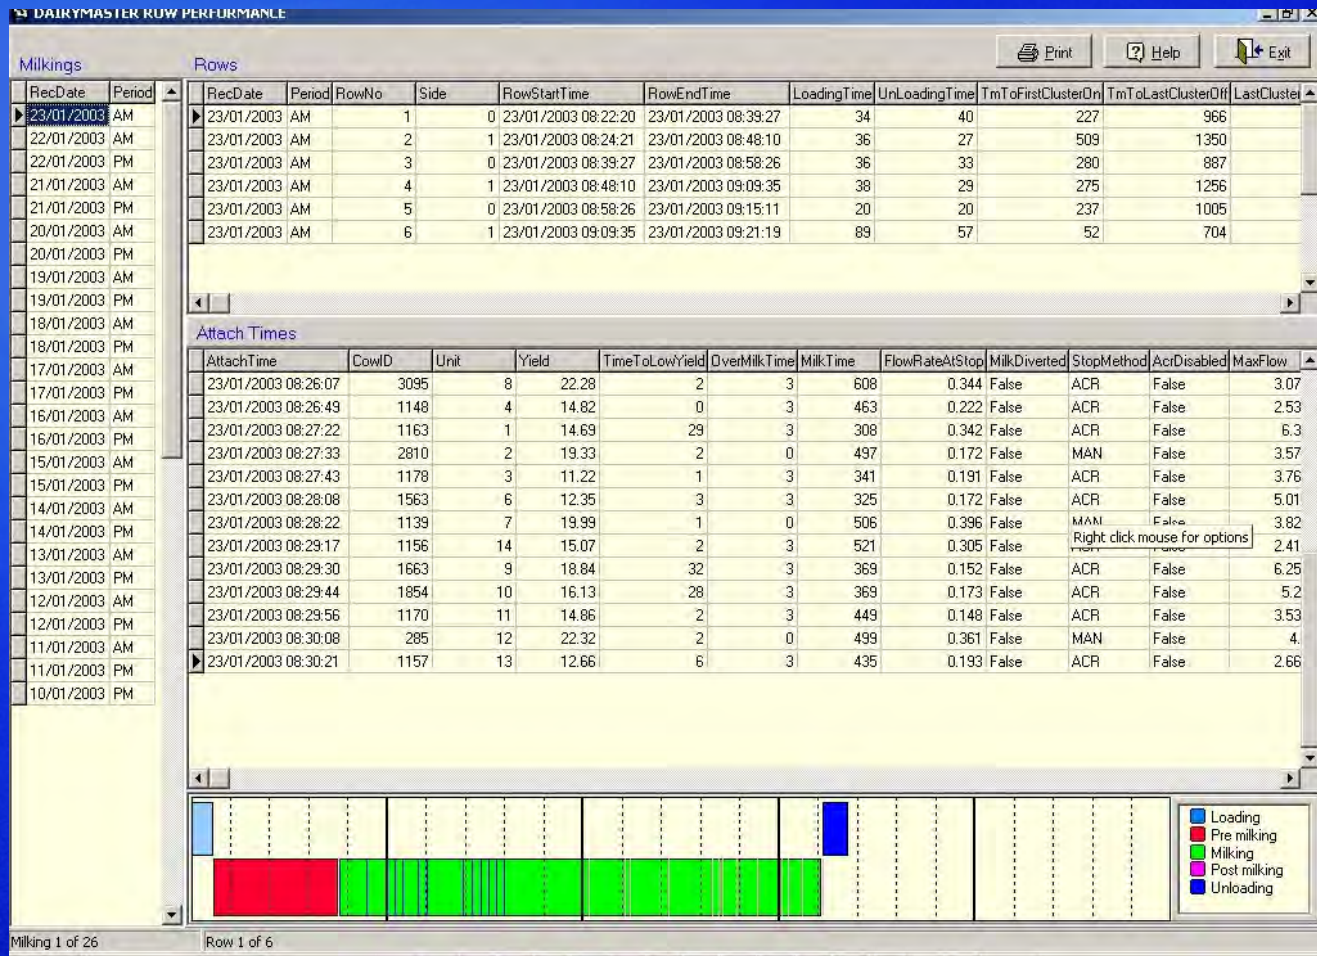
DAIRYMASTER ROW PERFORMANCE

Print Help Exit

Milkings

| RecDate | Period |
|---|---|
| 23/01/2003 | AM |
| 22/01/2003 | AM |
| 22/01/2003 | PM |
| 21/01/2003 | AM |
| 21/01/2003 | PM |
| 20/01/2003 | AM |
| 20/01/2003 | PM |
| 19/01/2003 | AM |
| 19/01/2003 | PM |
| 18/01/2003 | AM |
| 18/01/2003 | PM |
| 17/01/2003 | AM |
| 17/01/2003 | PM |
| 16/01/2003 | AM |
| 16/01/2003 | PM |
| 15/01/2003 | AM |
| 15/01/2003 | PM |
| 14/01/2003 | AM |
| 14/01/2003 | PM |
| 13/01/2003 | AM |
| 13/01/2003 | PM |
| 12/01/2003 | AM |
| 12/01/2003 | PM |
| 11/01/2003 | AM |
| 11/01/2003 | PM |
| 10/01/2003 | PM |

Rows

| RecDate | Period | RowNo | Side | RowStartTime | RowEndTime | LoadingTime | UnLoadingTime | TmToFirstClusterOn | TmToLastClusterOff | LastCluster |
|---|---|---|---|---|---|---|---|---|---|---|
| 23/01/2003 | AM | 1 | 0 | 23/01/2003 08:22:20 | 23/01/2003 08:39:27 | 34 | 40 | 227 | 966 | |
| 23/01/2003 | AM | 2 | 1 | 23/01/2003 08:24:21 | 23/01/2003 08:48:10 | 36 | 27 | 509 | 1350 | |
| 23/01/2003 | AM | 3 | 0 | 23/01/2003 08:39:27 | 23/01/2003 08:58:26 | 36 | 33 | 280 | 887 | |
| 23/01/2003 | AM | 4 | 1 | 23/01/2003 08:48:10 | 23/01/2003 09:09:35 | 38 | 29 | 275 | 1256 | |
| 23/01/2003 | AM | 5 | 0 | 23/01/2003 08:58:26 | 23/01/2003 09:15:11 | 20 | 20 | 237 | 1005 | |
| 23/01/2003 | AM | 6 | 1 | 23/01/2003 09:09:35 | 23/01/2003 09:21:19 | 89 | 57 | 52 | 704 | |

Attach Times

| AttachTime | CowID | Unit | Yield | TimeToLowYield | OverMilkTime | MilkTime | FlowRateAtStop | MilkDiverted | StopMethod | AcrDisabled | MaxFlow |
|---|---|---|---|---|---|---|---|---|---|---|---|
| 23/01/2003 08:26:07 | 3095 | 8 | 22.28 | 2 | 3 | 608 | 0.344 | False | ACR | False | 3.07 |
| 23/01/2003 08:26:49 | 1148 | 4 | 14.82 | 0 | 3 | 463 | 0.222 | False | ACR | False | 2.53 |
| 23/01/2003 08:27:22 | 1163 | 1 | 14.69 | 29 | 3 | 308 | 0.342 | False | ACR | False | 6.3 |
| 23/01/2003 08:27:33 | 2810 | 2 | 19.33 | 2 | 0 | 497 | 0.172 | False | MAN | False | 3.57 |
| 23/01/2003 08:27:43 | 1178 | 3 | 11.22 | 1 | 3 | 341 | 0.191 | False | ACR | False | 3.76 |
| 23/01/2003 08:28:08 | 1563 | 6 | 12.35 | 3 | 3 | 325 | 0.172 | False | ACR | False | 5.01 |
| 23/01/2003 08:28:22 | 1139 | 7 | 19.99 | 1 | 0 | 506 | 0.396 | False | MAN | False | 3.82 |
| 23/01/2003 08:29:17 | 1156 | 14 | 15.07 | 2 | 3 | 521 | 0.305 | False | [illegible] | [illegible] | 2.41 |
| 23/01/2003 08:29:30 | 1663 | 9 | 18.84 | 32 | 3 | 369 | 0.152 | False | ACR | False | 6.25 |
| 23/01/2003 08:29:44 | 1854 | 10 | 16.13 | 28 | 3 | 369 | 0.173 | False | ACR | False | 5.2 |
| 23/01/2003 08:29:56 | 1170 | 11 | 14.86 | 2 | 3 | 449 | 0.148 | False | ACR | False | 3.53 |
| 23/01/2003 08:30:08 | 285 | 12 | 22.32 | 2 | 0 | 499 | 0.361 | False | MAN | False | 4. |
| 23/01/2003 08:30:21 | 1157 | 13 | 12.66 | 6 | 3 | 435 | 0.193 | False | ACR | False | 2.66 |

Right click mouse for options

Loading
Pre milking
Milking
Post milking
Unloading

Milking 1 of 26
Row 1 of 6